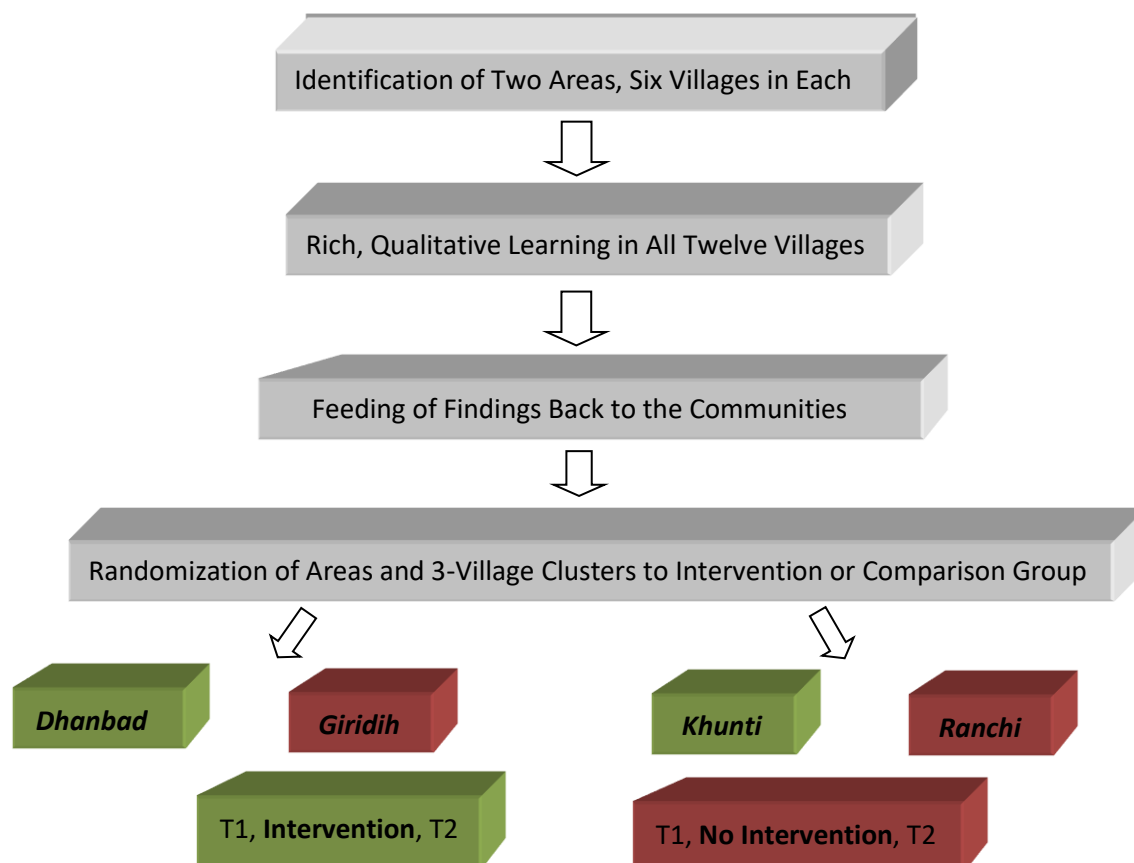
Identification of Two Areas, Six Villages in Each

Rich, Qualitative Learning in All Twelve Villages

Feeding of Findings Back to the Communities

Randomization of Areas and 3-Village Clusters to Intervention or Comparison Group

***Dhanbad***

***Giridih***

***Khunti***

***Ranchi***

T1, **Intervention**, T2

T1, **No Intervention**, T2